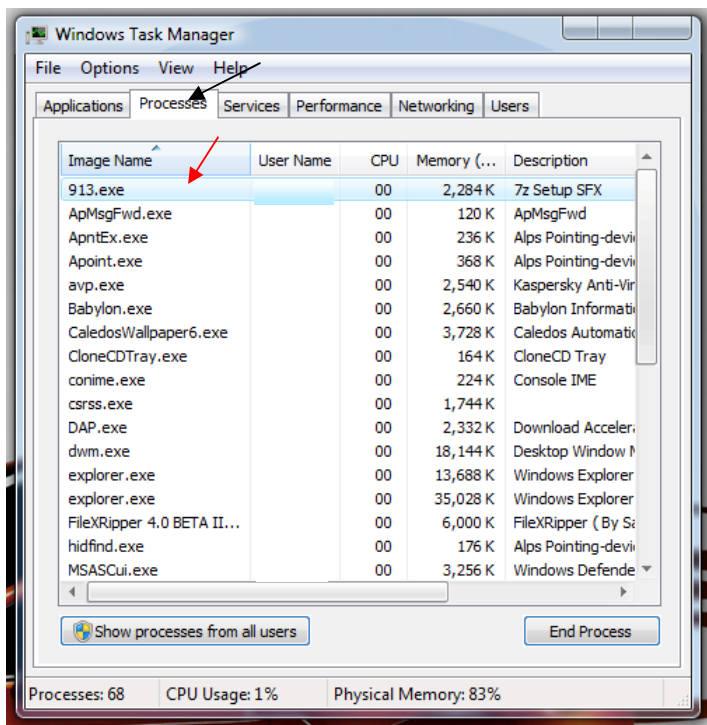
Windows Task Manager

File Options View Help

Applications Processes Services Performance Networking Users

| Image Name | User Name | CPU | Memory (... | Description |
|---|---|---|---|---|
| 913.exe | | 00 | 2,284 K | 7z Setup SFX |
| ApMsgFwd.exe | | 00 | 120 K | ApMsgFwd |
| ApntEx.exe | | 00 | 236 K | Alps Pointing-devic |
| Apoint.exe | | 00 | 368 K | Alps Pointing-devic |
| avp.exe | | 00 | 2,540 K | Kaspersky Anti-Vir |
| Babylon.exe | | 00 | 2,660 K | Babylon Informatio |
| CaledosWallpaper6.exe | | 00 | 3,728 K | Caledos Automatic |
| CloneCDTray.exe | | 00 | 164 K | CloneCD Tray |
| conime.exe | | 00 | 224 K | Console IME |
| csrss.exe | | 00 | 1,744 K | |
| DAP.exe | | 00 | 2,332 K | Download Accelera |
| dwm.exe | | 00 | 18,144 K | Desktop Window M |
| explorer.exe | | 00 | 13,688 K | Windows Explorer |
| explorer.exe | | 00 | 35,028 K | Windows Explorer |
| FileXRipper 4.0 BETA II... | | 00 | 6,000 K | FileXRipper ( By Sa |
| hidfind.exe | | 00 | 176 K | Alps Pointing-devic |
| MSASCui.exe | | 00 | 3,256 K | Windows Defende |

Show processes from all users

End Process

Processes: 68 CPU Usage: 1% Physical Memory: 83%